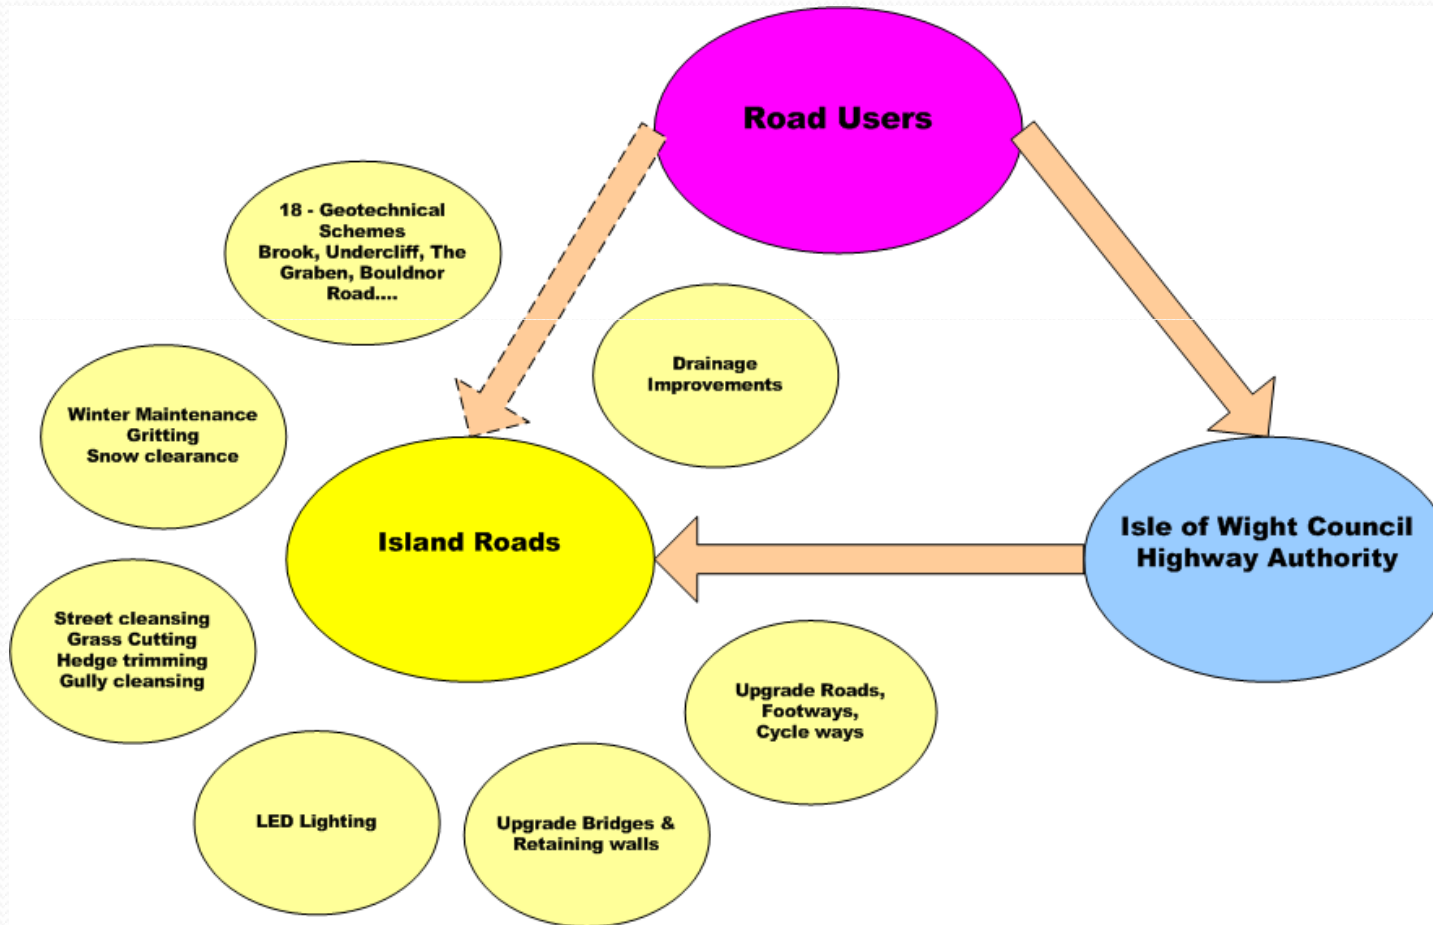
Road Users

18 - Geotechnical Schemes
Brook, Undercliff, The Graben, Bouldnor Road....

Drainage Improvements

Winter Maintenance
Gritting
Snow clearance

Island Roads

Isle of Wight Council
Highway Authority

Street cleansing
Grass Cutting
Hedge trimming
Gully cleansing

Upgrade Roads, Footways, Cycle ways

LED Lighting

Upgrade Bridges & Retaining walls